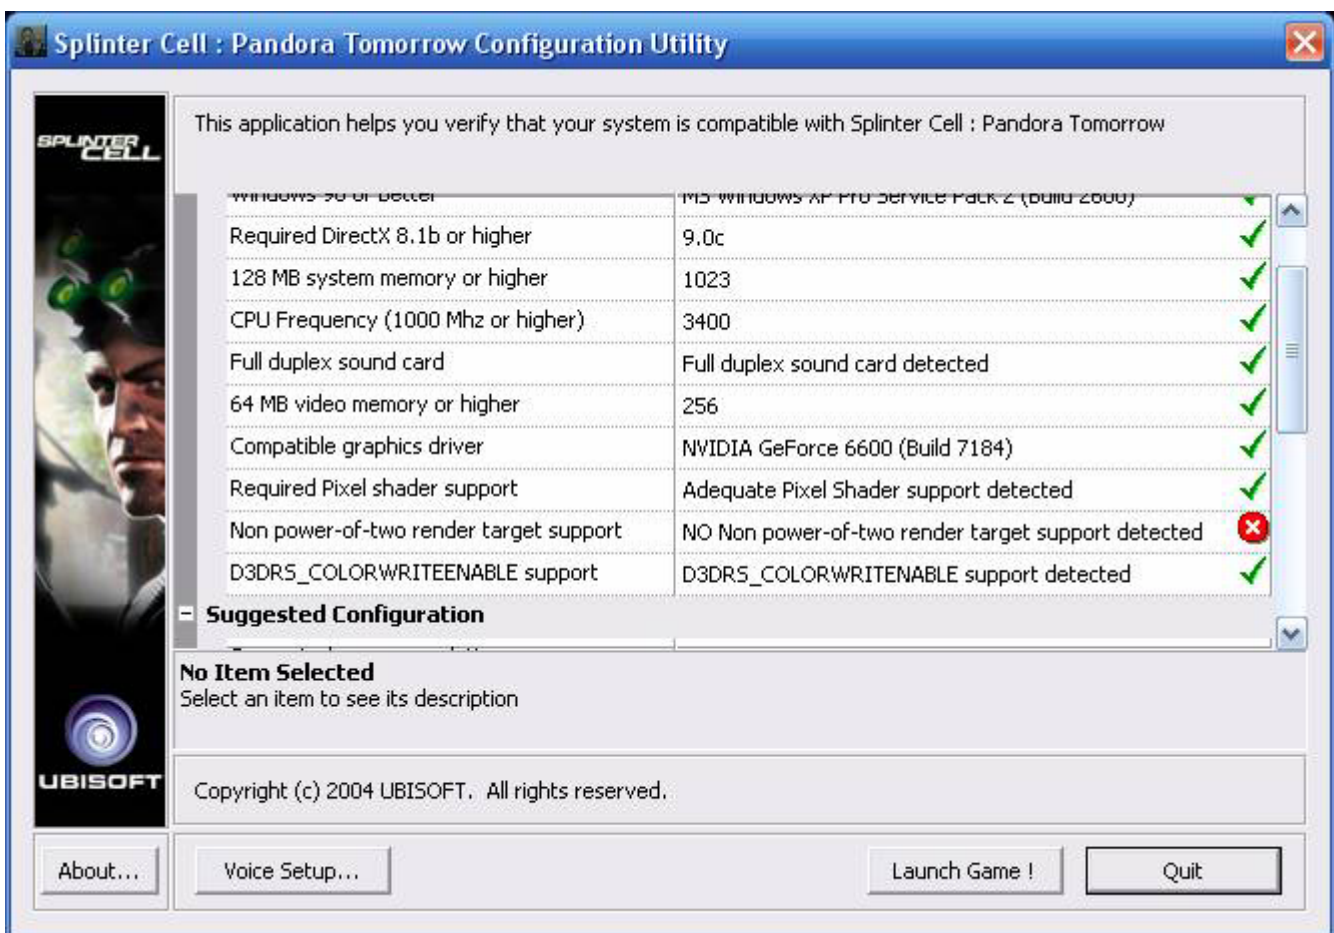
Splinter Cell : Pandora Tomorrow Configuration Utility

SPLINTER CELL

This application helps you verify that your system is compatible with Splinter Cell : Pandora Tomorrow

| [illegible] | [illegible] |
|---|---|
| Required DirectX 8.1b or higher | 9.0c |
| 128 MB system memory or higher | 1023 |
| CPU Frequency (1000 Mhz or higher) | 3400 |
| Full duplex sound card | Full duplex sound card detected |
| 64 MB video memory or higher | 256 |
| Compatible graphics driver | NVIDIA GeForce 6600 (Build 7184) |
| Required Pixel shader support | Adequate Pixel Shader support detected |
| Non power-of-two render target support | NO Non power-of-two render target support detected |
| D3DRS_COLORWRITEENABLE support | D3DRS_COLORWRITENABLE support detected |

Suggested Configuration

No Item Selected
Select an item to see its description

UBISOFT

Copyright (c) 2004 UBISOFT. All rights reserved.

About... Voice Setup... Launch Game ! Quit